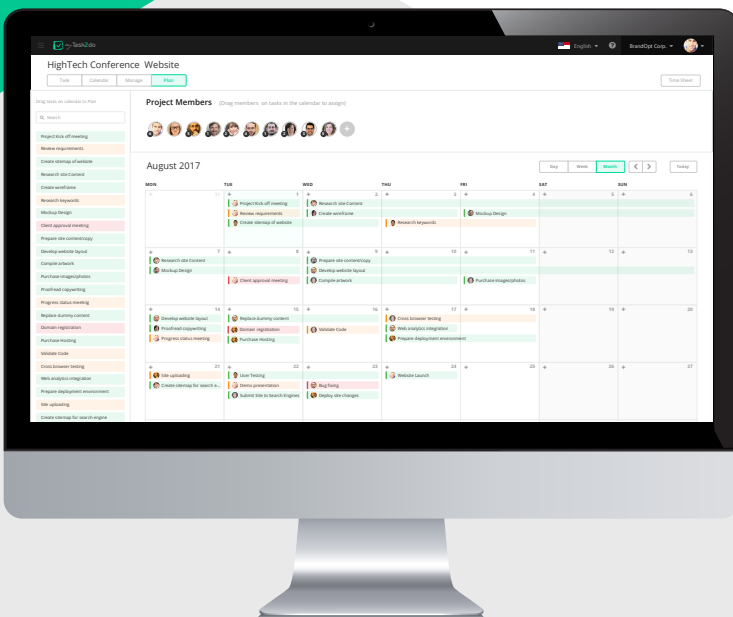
myTask2do

English ▾ BrandOpt Corp. ▾

HighTech Conference Website

Task Calendar Manage Plan

Time Sheet

Drag tasks on calendar to Plan

Search

Project Kick off meeting
Review requirements
Create sitemap of website
Research site Content
Create wireframe
Research keywords
Mockup Design
Client approval meeting
Prepare site content/copy
Develop website layout
Compile artwork
Purchase images/photos
Proofread copywriting
Progress status meeting
Replace dummy content
Domain registration
Purchase Hosting
Validate Code
Cross browser testing
Web analytics integration
Prepare deployment environment
Site uploading
Create sitemap for search engine

Project Members (Drag members on tasks in the calendar to assign)

August 2017

Day Week Month < > Today

| MON | TUE | WED | THU | FRI | SAT | SUN |
|---|---|---|---|---|---|---|
| 31 | 1 Project Kick off meeting, Review requirements, Create sitemap of website | 2 Research site Content, Create wireframe | 3 Research keywords | 4 Mockup Design | 5 | 6 |
| 7 Research site Content, Mockup Design | 8 Client approval meeting | 9 Prepare site content/copy, Develop website layout, Compile artwork | 10 | 11 Purchase images/photos | 12 | 13 |
| 14 Develop website layout, Proofread copywriting, Progress status meeting | 15 Replace dummy content, Domain registration, Purchase Hosting | 16 Validate Code | 17 Cross browser testing, Web analytics integration, Prepare deployment environment | 18 | 19 | 20 |
| 21 Site uploading, Create sitemap for search e... | 22 User Testing, Demo presentation, Submit Site to Search Engines | 23 Bug fixing, Deploy site changes | 24 Website Launch | 25 | 26 | 27 |